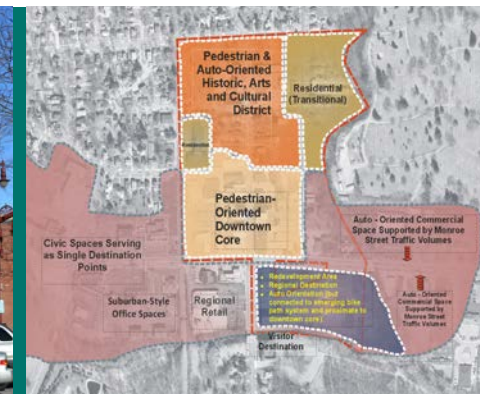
Pedestrian & Auto-Oriented Historic, Arts and Cultural District

Residential (Transitional)

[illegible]

Pedestrian-Oriented Downtown Core

Auto - Oriented Commercial Space Supported by Monroe Street Traffic Volumes

Civic Spaces Serving as Single Destination Points

Suburban-Style Office Spaces

Regional Retail

Redevelopment Area
Regional Destination
Auto Orientation (but connected to emerging bike path system and proximate to downtown core)

Auto - Oriented Commercial Space Supported by Monroe Street Traffic Volumes

Visitor Destination